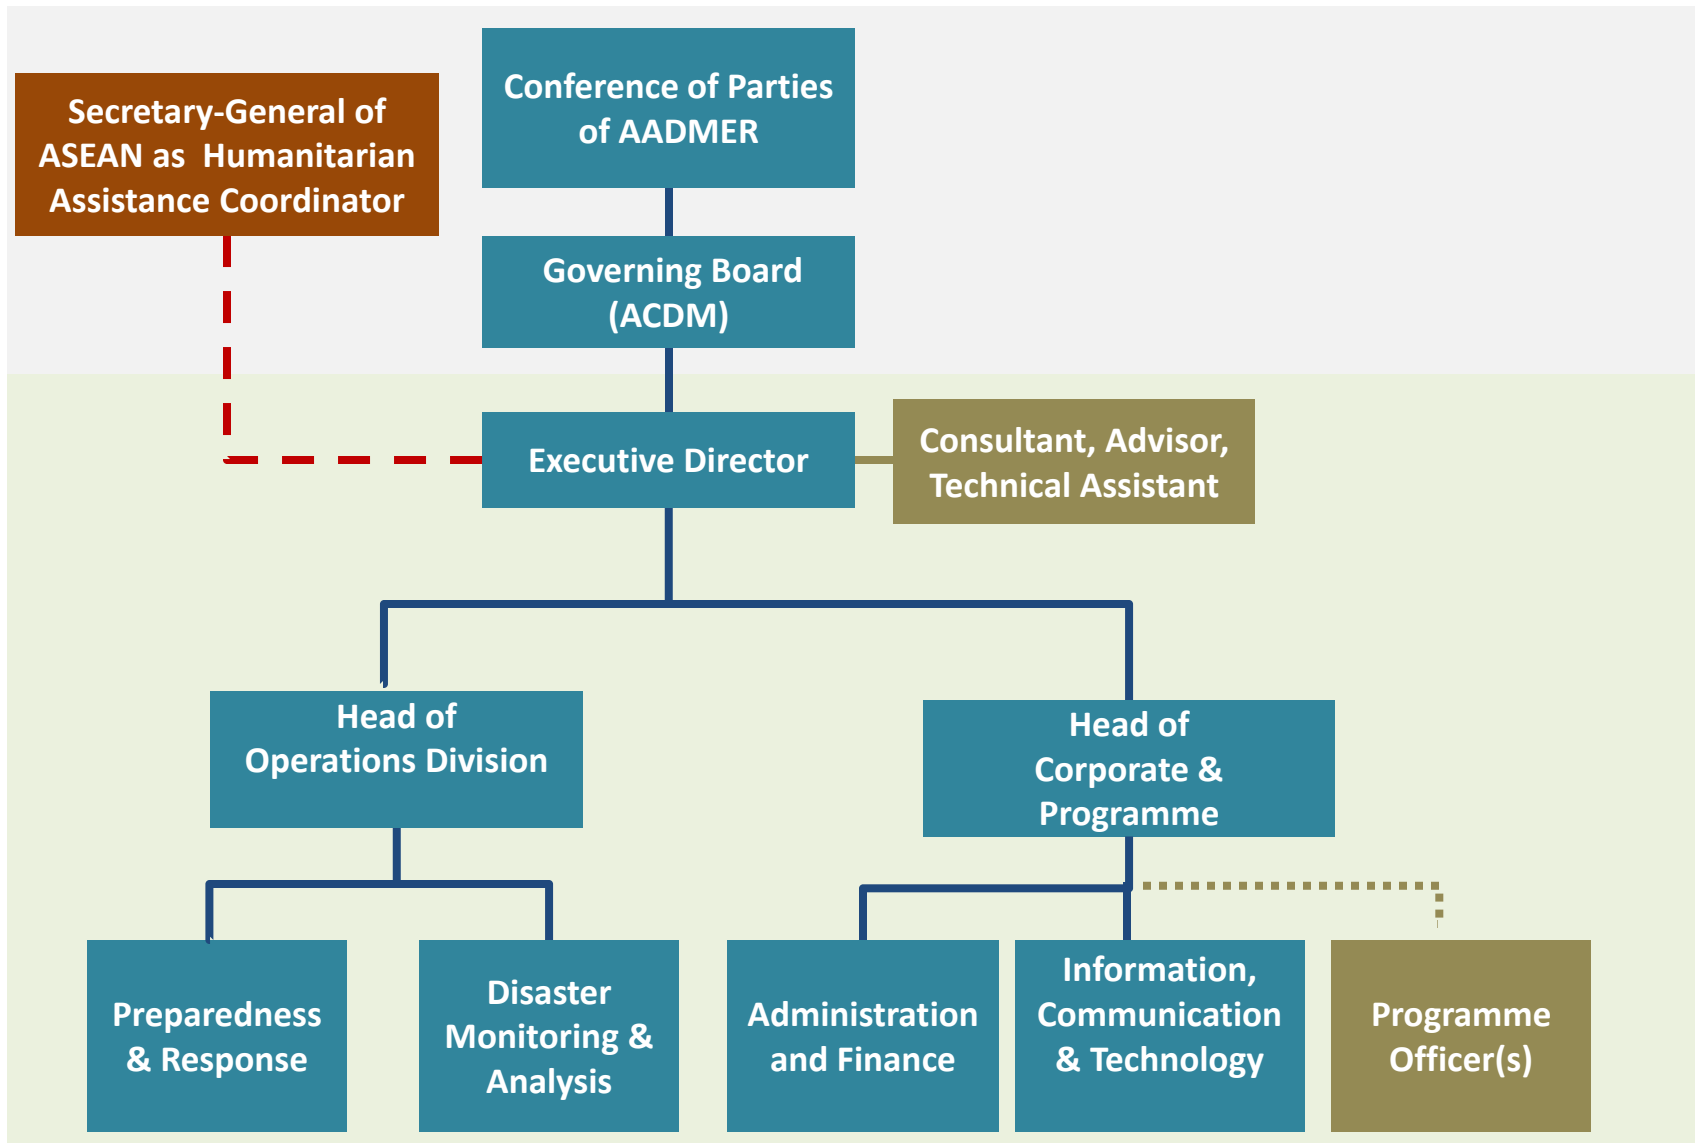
Secretary-General of ASEAN as Humanitarian Assistance Coordinator

Conference of Parties of AADMER

Governing Board (ACDM)

Executive Director

Consultant, Advisor, Technical Assistant

Head of Operations Division

Head of Corporate & Programme

Preparedness & Response

Disaster Monitoring & Analysis

Administration and Finance

Information, Communication & Technology

Programme Officer(s)